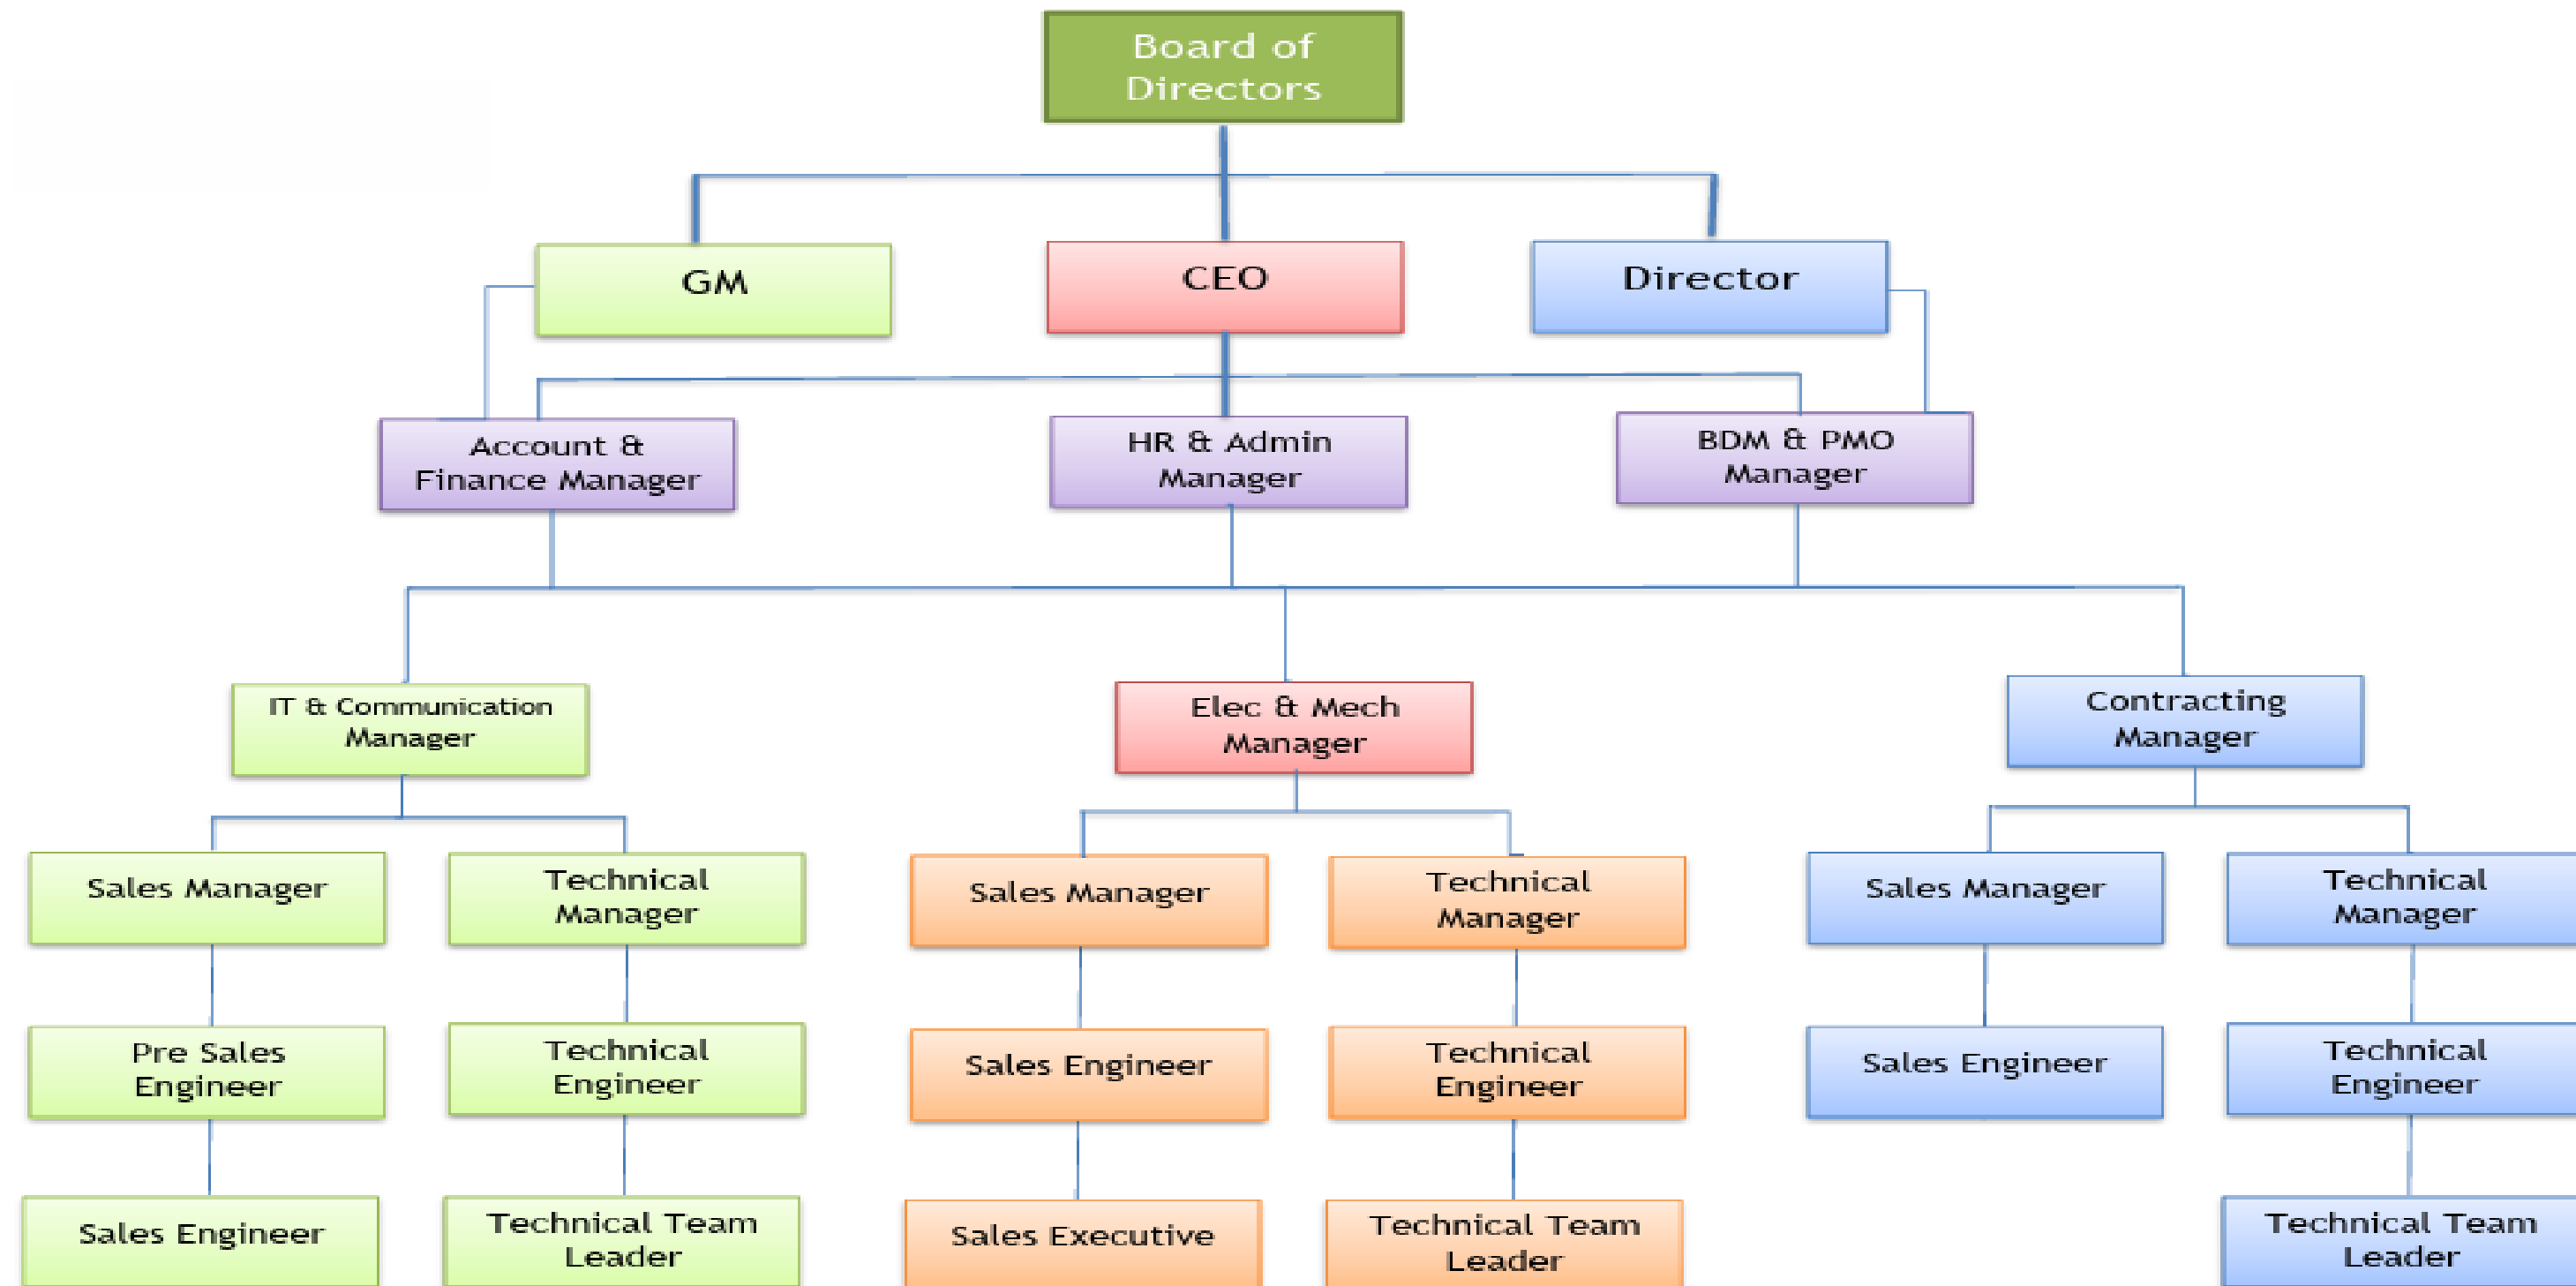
Board of Directors

GM

CEO

Director

Account & Finance Manager

HR & Admin Manager

BDM & PMO Manager

IT & Communication Manager

Elec & Mech Manager

Contracting Manager

Sales Manager

Technical Manager

Sales Manager

Technical Manager

Sales Manager

Technical Manager

Pre Sales Engineer

Technical Engineer

Sales Engineer

Technical Engineer

Sales Engineer

Technical Engineer

Sales Engineer

Technical Team Leader

Sales Executive

Technical Team Leader

Technical Team Leader